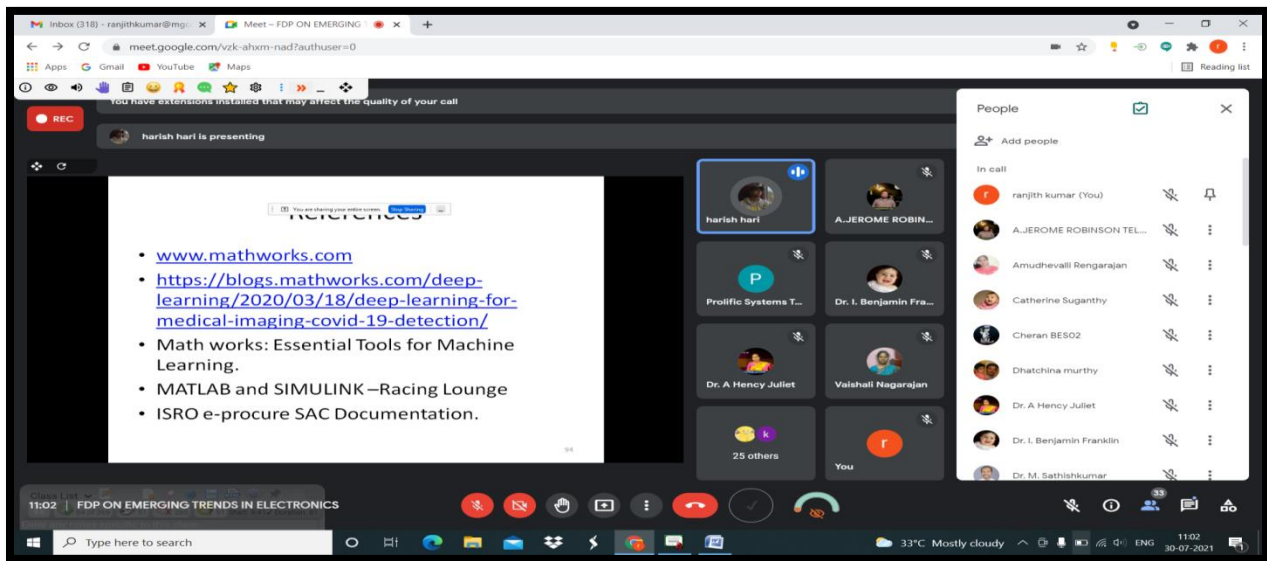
Inbox (318) - ranjithkumar@mgc ×
Meet – FDP ON EMERGING ×
+

meet.google.com/vzk-ahxm-nad?authuser=0

Apps
Gmail
YouTube
Maps
Reading list

REC
You have extensions installed that may affect the quality of your call
harish hari is presenting

You are sharing your entire screen. Stop Sharing
References

• www.mathworks.com
• https://blogs.mathworks.com/deep-learning/2020/03/18/deep-learning-for-medical-imaging-covid-19-detection/
• Math works: Essential Tools for Machine Learning.
• MATLAB and SIMULINK –Racing Lounge
• ISRO e-procure SAC Documentation.

94

harish hari
A.JEROME ROBIN...
P
Prolific Systems T...
Dr. I. Benjamin Fra...
Dr. A Hency Juliet
Vaishali Nagarajan
k
25 others
r
You

People
Add people
In call
r ranjith kumar (You)
A.JEROME ROBINSON TEL...
Amudhevalli Rengarajan
Catherine Suganthy
Cheran BES02
Dhatchina murthy
Dr. A Hency Juliet
Dr. I. Benjamin Franklin
Dr. M. Sathishkumar

11:02 | FDP ON EMERGING TRENDS IN ELECTRONICS

33

Type here to search
33°C Mostly cloudy
ENG
11:02
30-07-2021